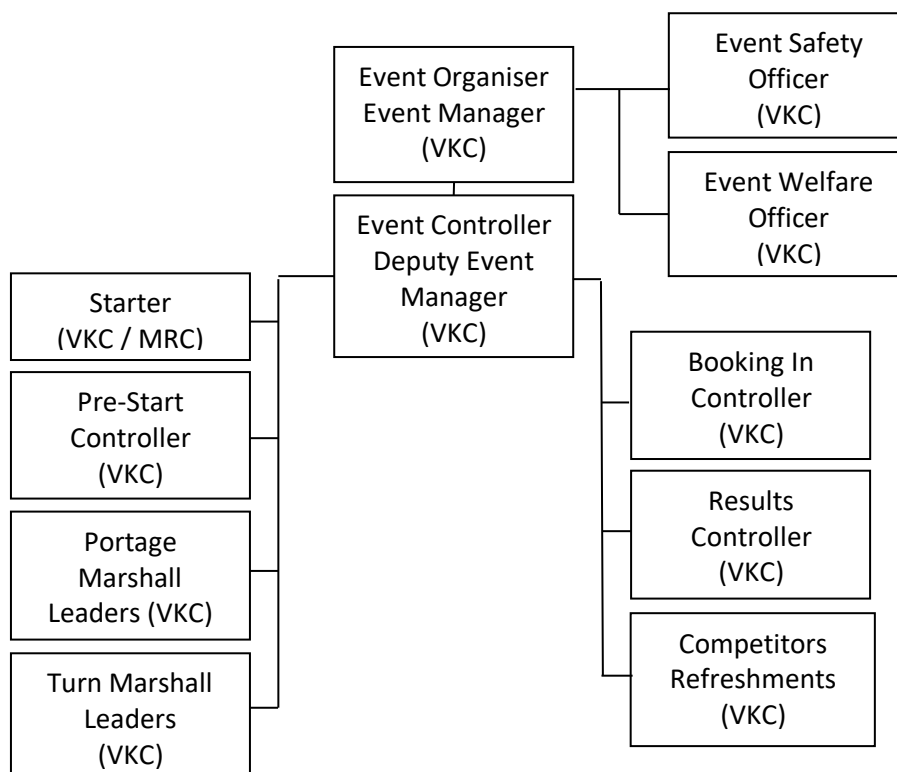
Event Organiser
Event Manager
(VKC)

Event Safety
Officer
(VKC)

Event Welfare
Officer
(VKC)

Event Controller
Deputy Event
Manager
(VKC)

Starter
(VKC / MRC)

Pre-Start
Controller
(VKC)

Portage
Marshall
Leaders (VKC)

Turn Marshall
Leaders
(VKC)

Booking In
Controller
(VKC)

Results
Controller
(VKC)

Competitors
Refreshments
(VKC)